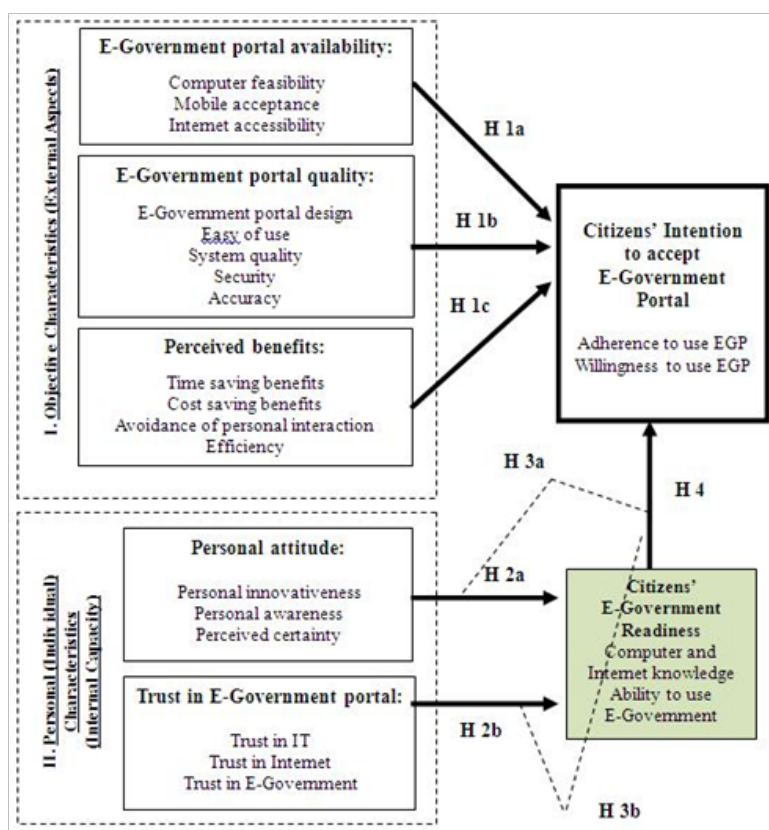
I. Objective Characteristics (External Aspects)

E-Government portal availability:
Computer feasibility
Mobile acceptance
Internet accessibility

E-Government portal quality:
E-Government portal design
Easy of use
System quality
Security
Accuracy

Perceived benefits:
Time saving benefits
Cost saving benefits
Avoidance of personal interaction
Efficiency

H 1a

H 1b

H 1c

Citizens' Intention to accept E-Government Portal
Adherence to use EGP
Willingness to use EGP

H 3a

H 4

II. Personal (Individual) Characteristics (Internal Capacity)

Personal attitude:
Personal innovativeness
Personal awareness
Perceived certainty

Trust in E-Government portal:
Trust in IT
Trust in Internet
Trust in E-Government

H 2a

H 2b

Citizens' E-Government Readiness
Computer and Internet knowledge
Ability to use E-Government

H 3b